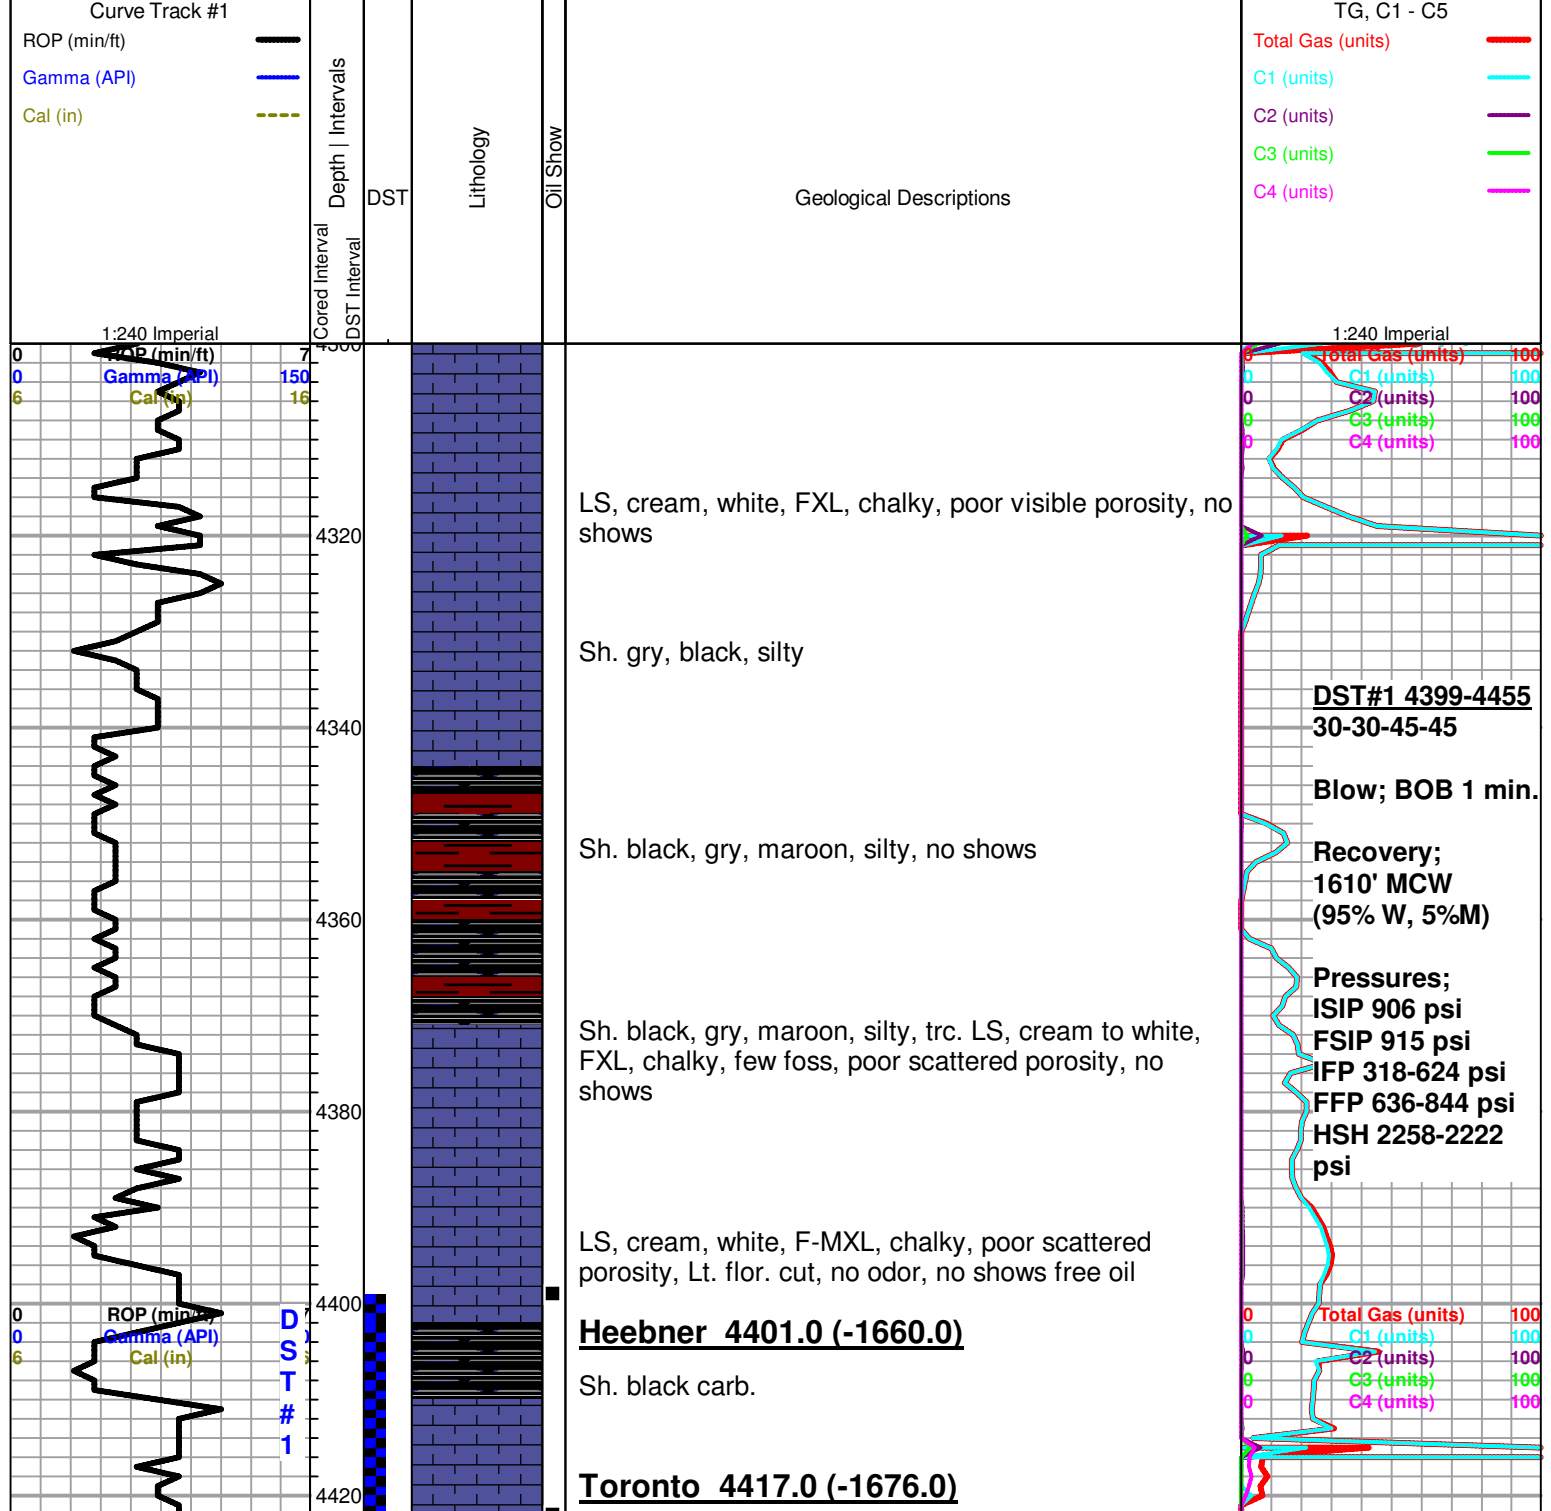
Curve Track #1
ROP (min/ft)
Gamma (API)
Cal (in)

Cored Interval
DST Interval
Depth | Intervals
DST
Lithology
Oil Show
Geological Descriptions

TG, C1 - C5
Total Gas (units)
C1 (units)
C2 (units)
C3 (units)
C4 (units)

1:240 Imperial
1:240 Imperial

0 ROP (min/ft) 7
0 Gamma (API) 150
6 Cal (in) 16

0 Total Gas (units) 100
0 C1 (units) 100
0 C2 (units) 100
0 C3 (units) 100
0 C4 (units) 100

4320
4340
4360
4380
4400
4420

LS, cream, white, FXL, chalky, poor visible porosity, no shows

Sh. gry, black, silty

Sh. black, gry, maroon, silty, no shows

Sh. black, gry, maroon, silty, trc. LS, cream to white, FXL, chalky, few foss, poor scattered porosity, no shows

LS, cream, white, F-MXL, chalky, poor scattered porosity, Lt. flor. cut, no odor, no shows free oil

Heebner 4401.0 (-1660.0)

Sh. black carb.

Toronto 4417.0 (-1676.0)

DST#1 4399-4455
30-30-45-45

Blow; BOB 1 min.

Recovery;
1610' MCW
(95% W, 5%M)

Pressures;
ISIP 906 psi
FSIP 915 psi
IFP 318-624 psi
FFP 636-844 psi
HSH 2258-2222 psi

0 ROP (min/ft)
0 Gamma (API)
6 Cal (in)

D
S
T
#
1

0 Total Gas (units) 100
0 C1 (units) 100
0 C2 (units) 100
0 C3 (units) 100
0 C4 (units) 100